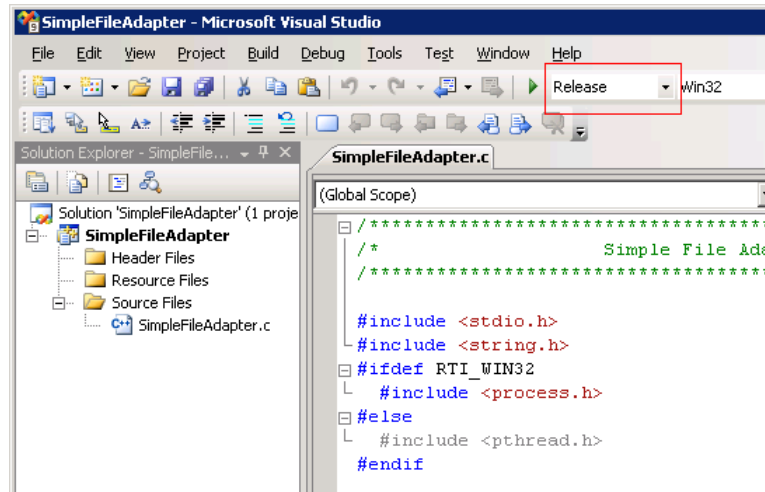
SimpleFileAdapter - Microsoft Visual Studio

File Edit View Project Build Debug Tools Test Window Help

Release Win32

Solution Explorer - SimpleFile...

Solution 'SimpleFileAdapter' (1 proje
SimpleFileAdapter
Header Files
Resource Files
Source Files
SimpleFileAdapter.c

SimpleFileAdapter.c

(Global Scope)

/************************************
/* Simple File Ada
/************************************

#include <stdio.h>
#include <string.h>
#ifdef RTI_WIN32
#include <process.h>
#else
#include <pthread.h>
#endif